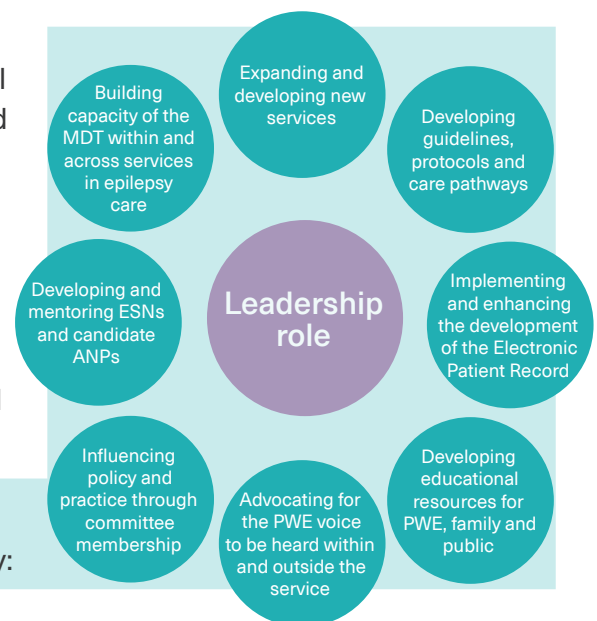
l
d

l

y:

Expanding and developing new services

Developing guidelines, protocols and care pathways

Implementing and enhancing the development of the Electronic Patient Record

Developing educational resources for PWE, family and public

Advocating for the PWE voice to be heard within and outside the service

Influencing policy and practice through committee membership

Developing and mentoring ESNs and candidate ANPs

Building capacity of the MDT within and across services in epilepsy care

Leadership role